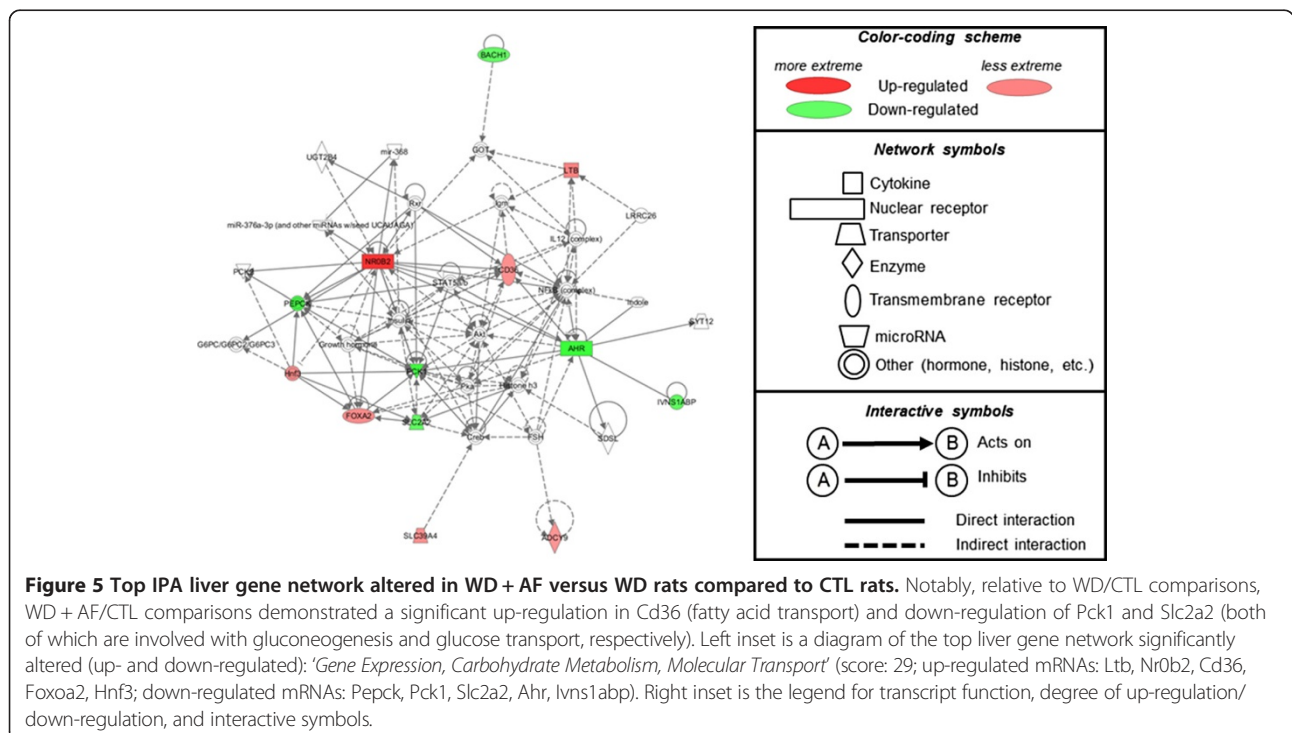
BACH1

UGT2B4

mir-368

GOT

LTB

Rxr

Igm

LRRC26

miR-376a-3p (and other miRNAs w/seed UCAUAGA)

IL12 (complex)

NR0B2

CD36

PCK

STAT5a/b

NFkB (complex)

Indole

PEPCK

Insulin

SYT12

G6PC/G6PC2/G6PC3

Growth hormone

AHR

Hnf3

PCK1

Akt

Pkc(s)

Histone h3

IVNS1ABP

FOXA2

SLC2A2

Creb

FSH

SDSL

SLC39A4

ADCY9

Color-coding scheme

more extreme

less extreme

Up-regulated

Down-regulated

Network symbols

Cytokine

Nuclear receptor

Transporter

Enzyme

Transmembrane receptor

microRNA

Other (hormone, histone, etc.)

Interactive symbols

A

B

Acts on

A

B

Inhibits

Direct interaction

Indirect interaction

**Figure 5 Top IPA liver gene network altered in WD + AF versus WD rats compared to CTL rats.** Notably, relative to WD/CTL comparisons, WD + AF/CTL comparisons demonstrated a significant up-regulation in Cd36 (fatty acid transport) and down-regulation of Pck1 and Slc2a2 (both of which are involved with gluconeogenesis and glucose transport, respectively). Left inset is a diagram of the top liver gene network significantly altered (up- and down-regulated): '*Gene Expression, Carbohydrate Metabolism, Molecular Transport*' (score: 29; up-regulated mRNAs: Ltb, Nr0b2, Cd36, Foxoa2, Hnf3; down-regulated mRNAs: Pepck, Pck1, Slc2a2, Ahr, Ivns1abp). Right inset is the legend for transcript function, degree of up-regulation/ down-regulation, and interactive symbols.